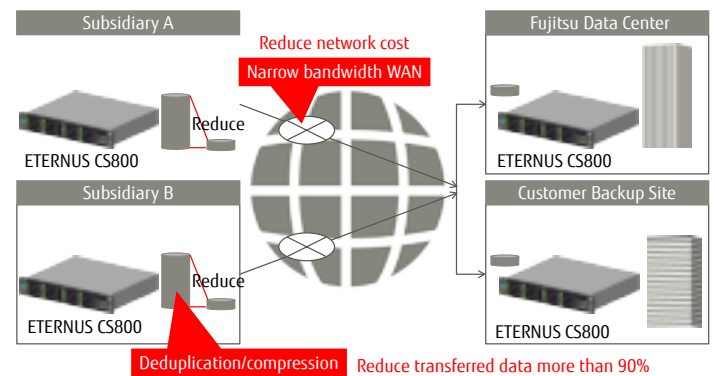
Subsidiary A

Reduce

ETERNUS CS800

Subsidiary B

Reduce

ETERNUS CS800

Reduce network cost

Narrow bandwidth WAN

Fujitsu Data Center

ETERNUS CS800

Customer Backup Site

ETERNUS CS800

Deduplication/compression

Reduce transferred data more than 90%